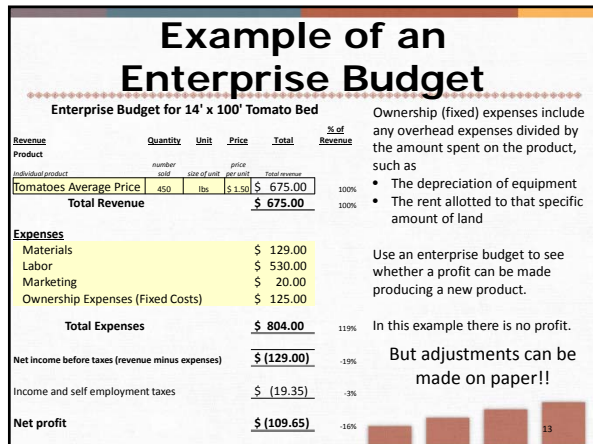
Example of an Enterprise Budget

Enterprise Budget for 14' x 100' Tomato Bed

| Revenue | Quantity | Unit | Price | Total | % of Revenue |
|---|---|---|---|---|---|
| Product | | | | | |
| Individual product | number sold | size of unit | price per unit | Total revenue | |
| Tomatoes Average Price | 450 | lbs | $ 1.50 | $ 675.00 | 100% |
| Total Revenue | | | | $ 675.00 | 100% |
| Expenses | | | | | |
| Materials | | | | $ 129.00 | |
| Labor | | | | $ 530.00 | |
| Marketing | | | | $ 20.00 | |
| Ownership Expenses (Fixed Costs) | | | | $ 125.00 | |
| Total Expenses | | | | $ 804.00 | 119% |
| Net income before taxes (revenue minus expenses) | | | | $ (129.00) | -19% |
| Income and self employment taxes | | | | $ (19.35) | -3% |
| Net profit | | | | $ (109.65) | -16% |

Ownership (fixed) expenses include any overhead expenses divided by the amount spent on the product, such as
• The depreciation of equipment
• The rent allotted to that specific amount of land

Use an enterprise budget to see whether a profit can be made producing a new product.

In this example there is no profit.

But adjustments can be made on paper!!

13